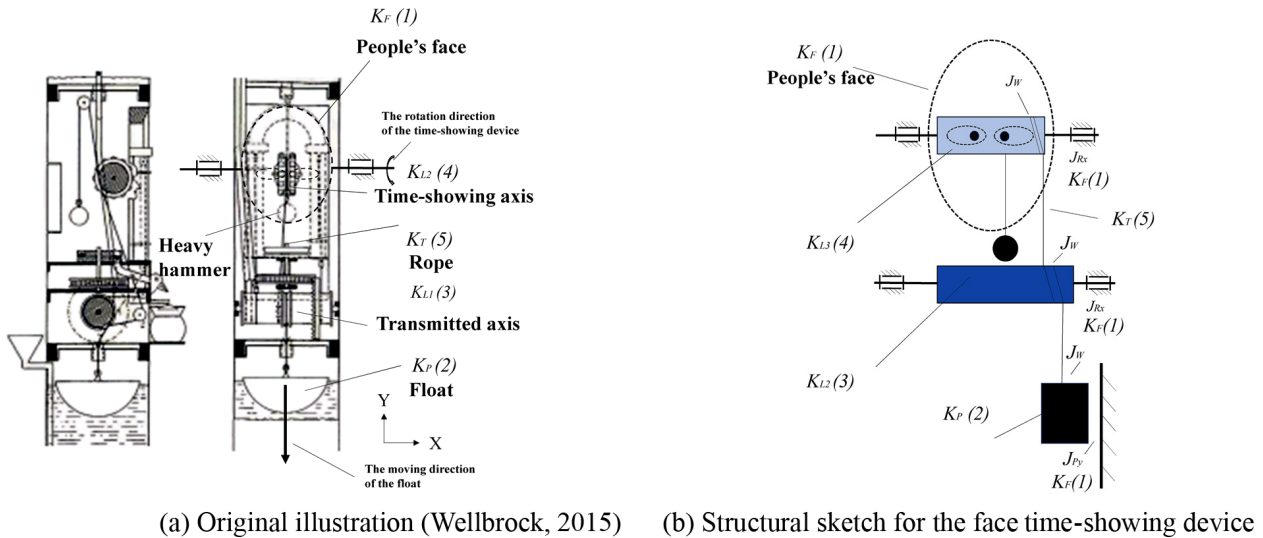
$K_F$ (1)
People's face
The rotation direction of the time-showing device
$K_{L2}$ (4)
Time-showing axis
Heavy hammer
$K_T$ (5)
Rope
$K_{L1}$ (3)
Transmitted axis
$K_P$ (2)
Float
Y
X
The moving direction of the float

(a) Original illustration (Wellbrock, 2015)

$K_F$ (1)
People's face
$J_W$
$J_{Rx}$
$K_F$(1)
$K_T$ (5)
$K_{L3}$ (4)
$J_W$
$J_{Rx}$
$K_F$(1)
$J_W$
$K_{L2}$ (3)
$K_P$ (2)
$J_{Py}$
$K_F$(1)

(b) Structural sketch for the face time-showing device